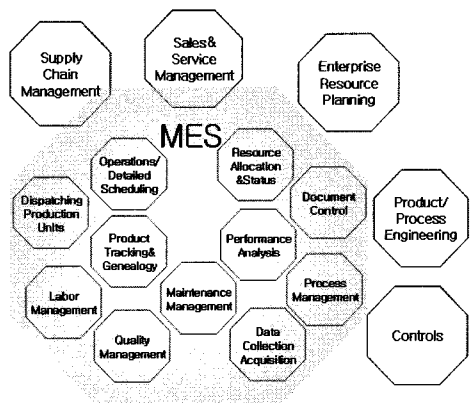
Supply Chain Management

Sales& Service Management

Enterprise Resource Planning

MES

Operations/ Detailed Scheduling

Resource Allocation &Status

Document Control

Product/ Process Engineering

Dispatching Production Units

Product Tracking& Genealogy

Performance Analysis

Process Management

Labor Management

Maintenance Management

Quality Management

Data Collection Acquisition

Controls